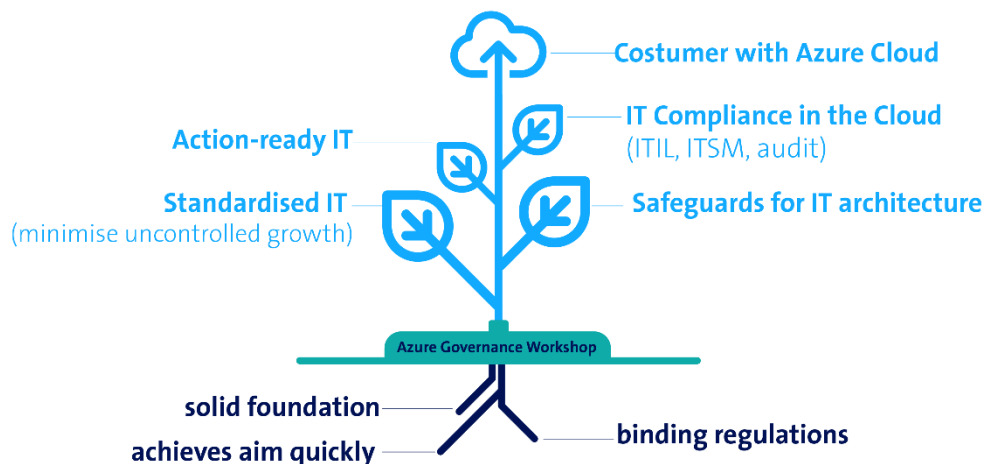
Costumer with Azure Cloud

IT Compliance in the Cloud
(ITIL, ITSM, audit)

Action-ready IT

Standardised IT
(minimise uncontrolled growth)

Safeguards for IT architecture

Azure Governance Workshop

solid foundation

achieves aim quickly

binding regulations